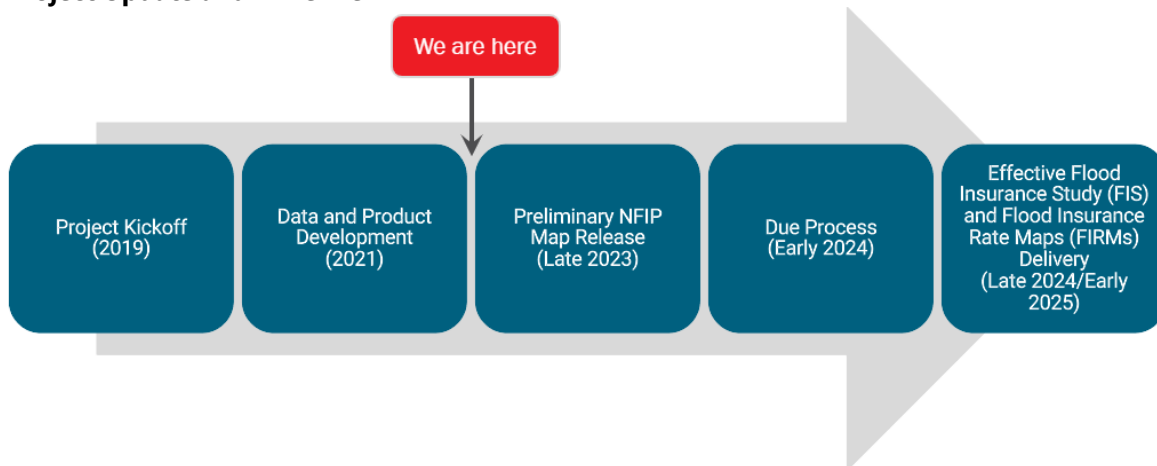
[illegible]

We are here

Project Kickoff (2019)

Data and Product Development (2021)

Preliminary NFIP Map Release (Late 2023)

Due Process (Early 2024)

Effective Flood Insurance Study (FIS) and Flood Insurance Rate Maps (FIRMs) Delivery (Late 2024/Early 2025)